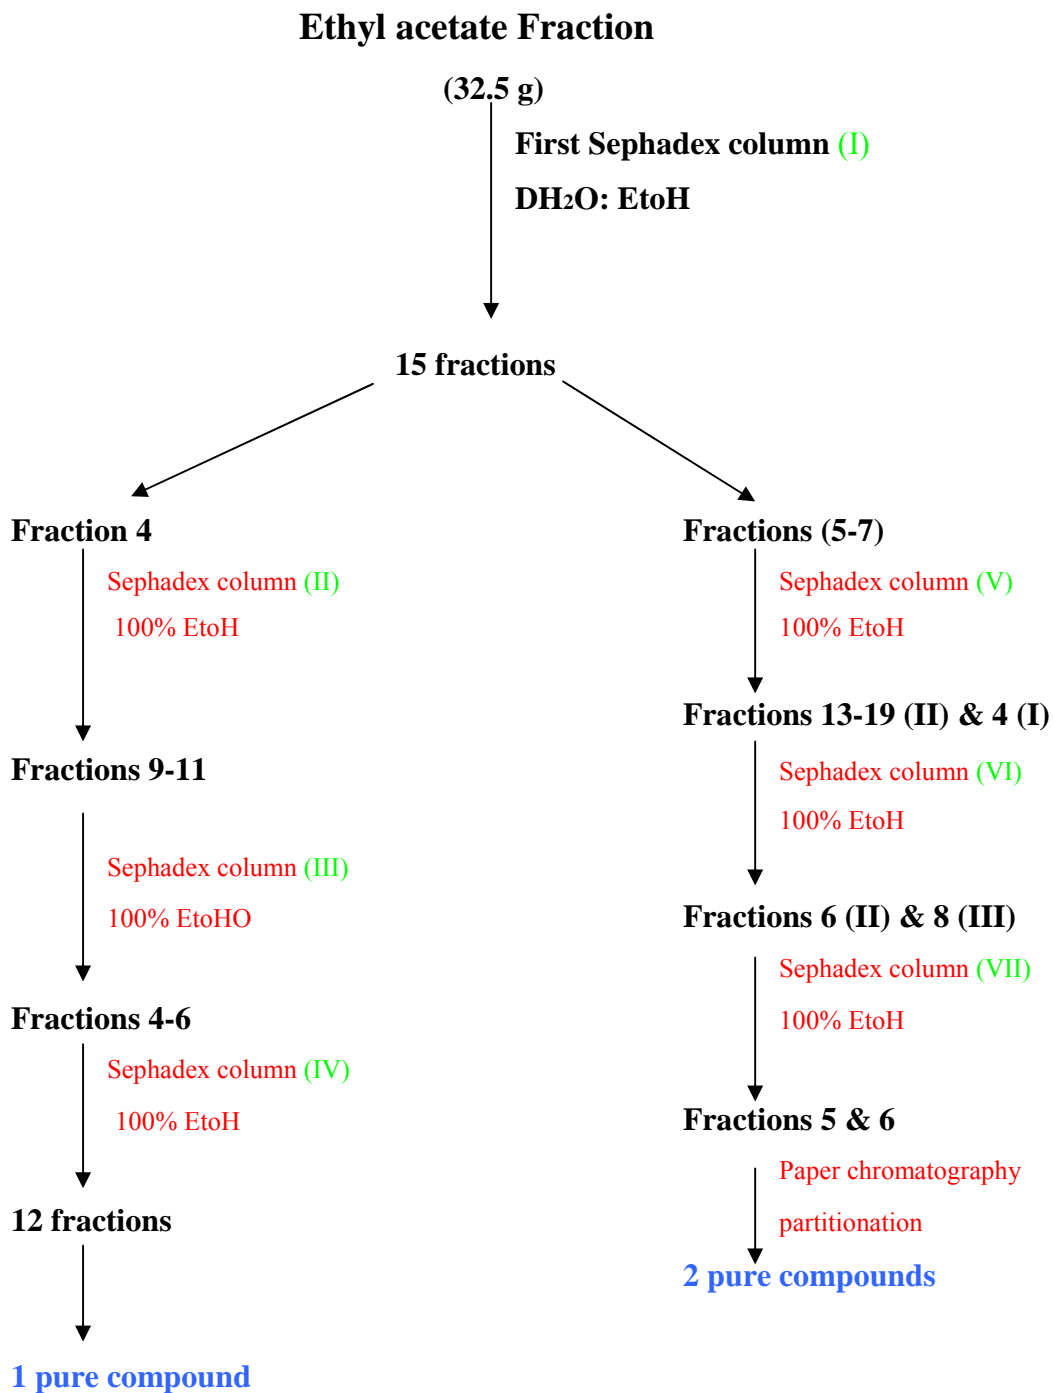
Ethyl acetate Fraction

(32.5 g)

First Sephadex column (I)

DH$_2$O: EtoH

15 fractions

Fraction 4

Sephadex column (II)

100% EtoH

Fractions 9-11

Sephadex column (III)

100% EtoHO

Fractions 4-6

Sephadex column (IV)

100% EtoH

12 fractions

1 pure compound

Fractions (5-7)

Sephadex column (V)

100% EtoH

Fractions 13-19 (II) & 4 (I)

Sephadex column (VI)

100% EtoH

Fractions 6 (II) & 8 (III)

Sephadex column (VII)

100% EtoH

Fractions 5 & 6

Paper chromatography

partitionation

2 pure compounds